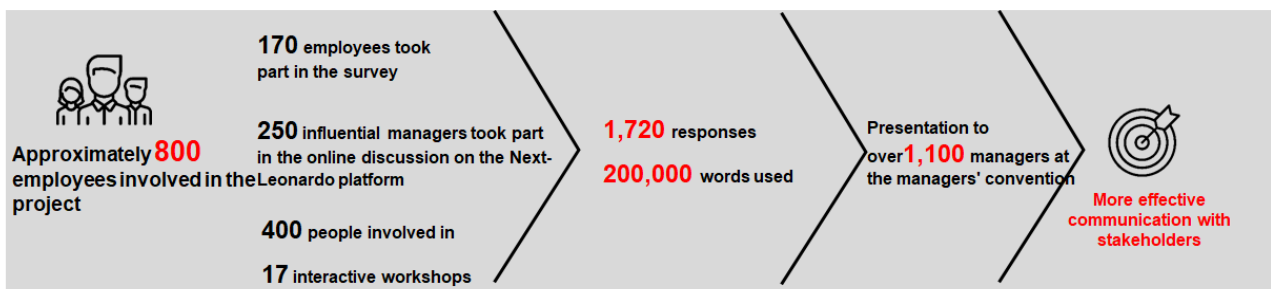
Approximately 800 employees involved in the project

170 employees took part in the survey

250 influential managers took part in the online discussion on the Next-Leonardo platform

400 people involved in

17 interactive workshops

1,720 responses

200,000 words used

Presentation to over 1,100 managers at the managers' convention

More effective communication with stakeholders